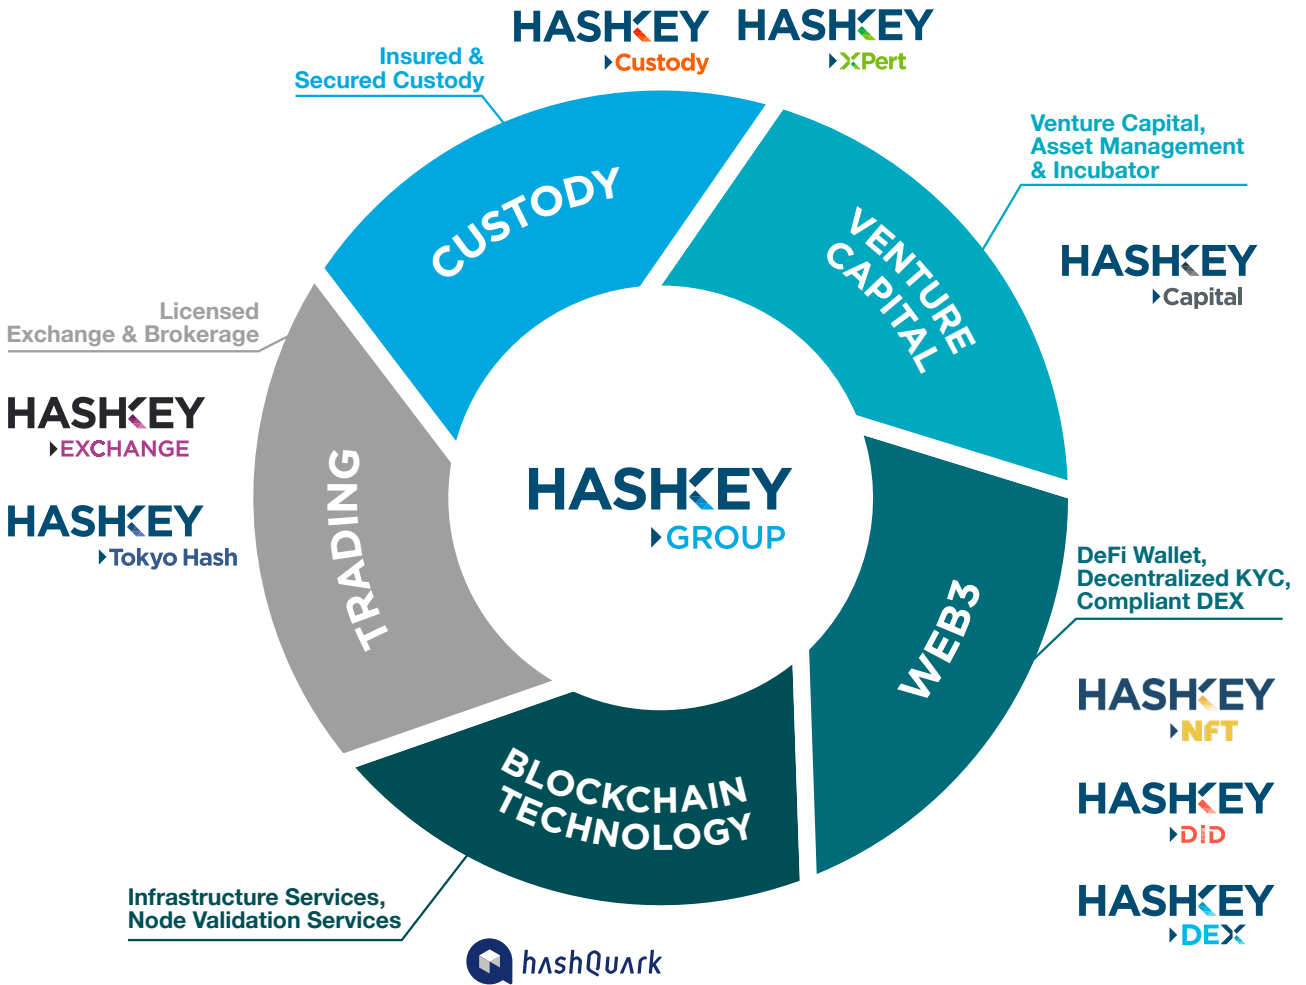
HASHKEY
Custody

HASHKEY
XPert

Insured &
Secured Custody

CUSTODY

Venture Capital,
Asset Management
& Incubator

VENTURE
CAPITAL

HASHKEY
Capital

Licensed
Exchange & Brokerage

HASHKEY
EXCHANGE

HASHKEY
Tokyo Hash

TRADING

HASHKEY
GROUP

DeFi Wallet,
Decentralized KYC,
Compliant DEX

WEB3

HASHKEY
NFT

HASHKEY
DiD

HASHKEY
DEX

BLOCKCHAIN
TECHNOLOGY

Infrastructure Services,
Node Validation Services

hashQuark